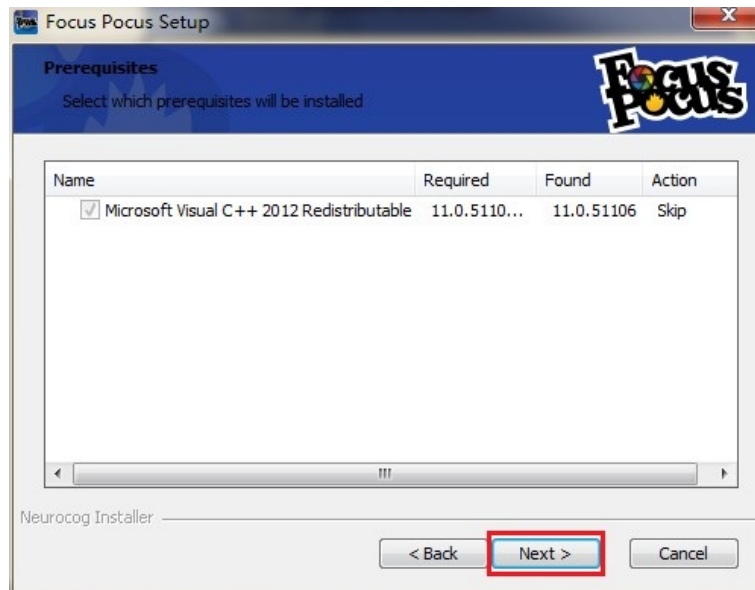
Focus Pocus Setup

Prerequisites

Select which prerequisites will be installed

Focus Pocus

| Name | Required | Found | Action |
|---|---|---|---|
| Microsoft Visual C++ 2012 Redistributable | 11.0.5110... | 11.0.51106 | Skip |

Neurocog Installer

< Back

Next >

Cancel